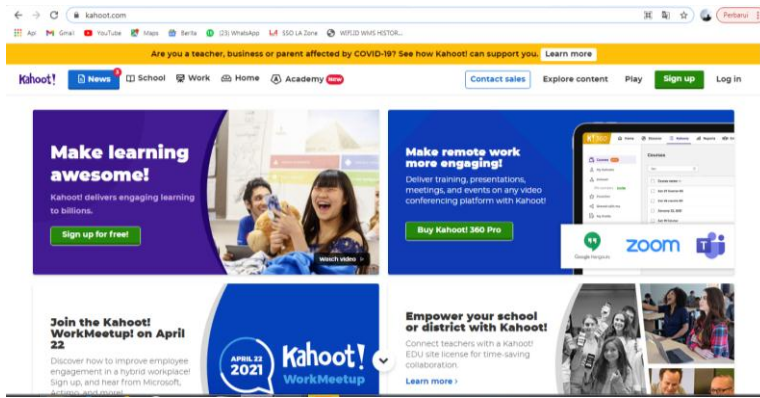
kahoot.com

Api Gmail YouTube Maps Berita (23) WhatsApp SSO LA Zone WIFI.ID WMS HISTOR...

Perbarui

Are you a teacher, business or parent affected by COVID-19? See how Kahoot! can support you. Learn more

Kahoot! News School Work Home Academy New Contact sales Explore content Play Sign up Log in

Make learning awesome!

Kahoot! delivers engaging learning to billions.

Sign up for free!

Watch video

Make remote work more engaging!

Deliver training, presentations, meetings, and events on any video conferencing platform with Kahoot!

Buy Kahoot! 360 Pro

Google Hangouts zoom

Join the Kahoot! WorkMeetup! on April 22

Discover how to improve employee engagement in a hybrid workplace! Sign up, and hear from Microsoft, Actimo and more!

APRIL 22 2021 Kahoot! WorkMeetup

Empower your school or district with Kahoot!

Connect teachers with a Kahoot! EDU site license for time-saving collaboration.

Learn more